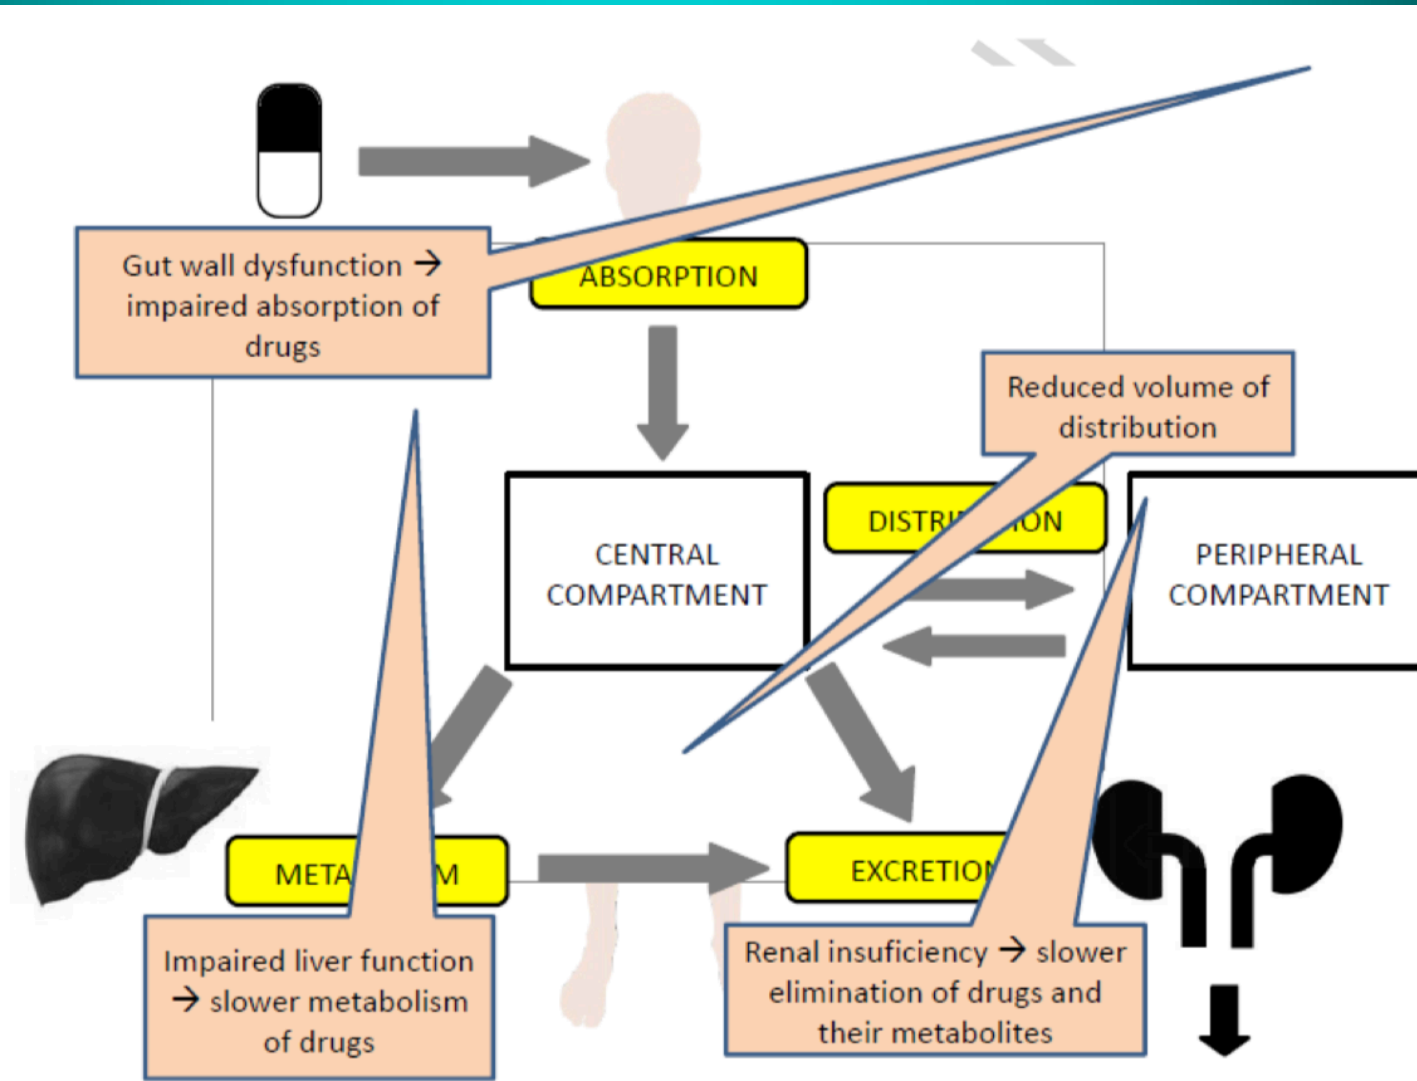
Gut wall dysfunction → impaired absorption of drugs

ABSORPTION

Reduced volume of distribution

CENTRAL COMPARTMENT

DISTRI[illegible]ON

PERIPHERAL COMPARTMENT

META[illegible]M

EXCRETIO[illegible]

Impaired liver function → slower metabolism of drugs

Renal insuficiency → slower elimination of drugs and their metabolites